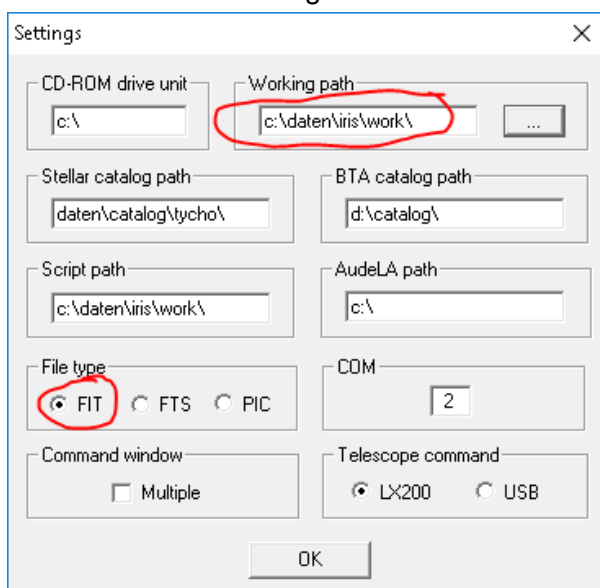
Settings

CD-ROM drive unit
c:\

Working path
c:\daten\iris\work\
...

Stellar catalog path
daten\catalog\tycho\

BTA catalog path
d:\catalog\

Script path
c:\daten\iris\work\

AudeLA path
c:\

File type
FIT FTS PIC

COM
2

Command window
Multiple

Telescope command
LX200 USB

OK